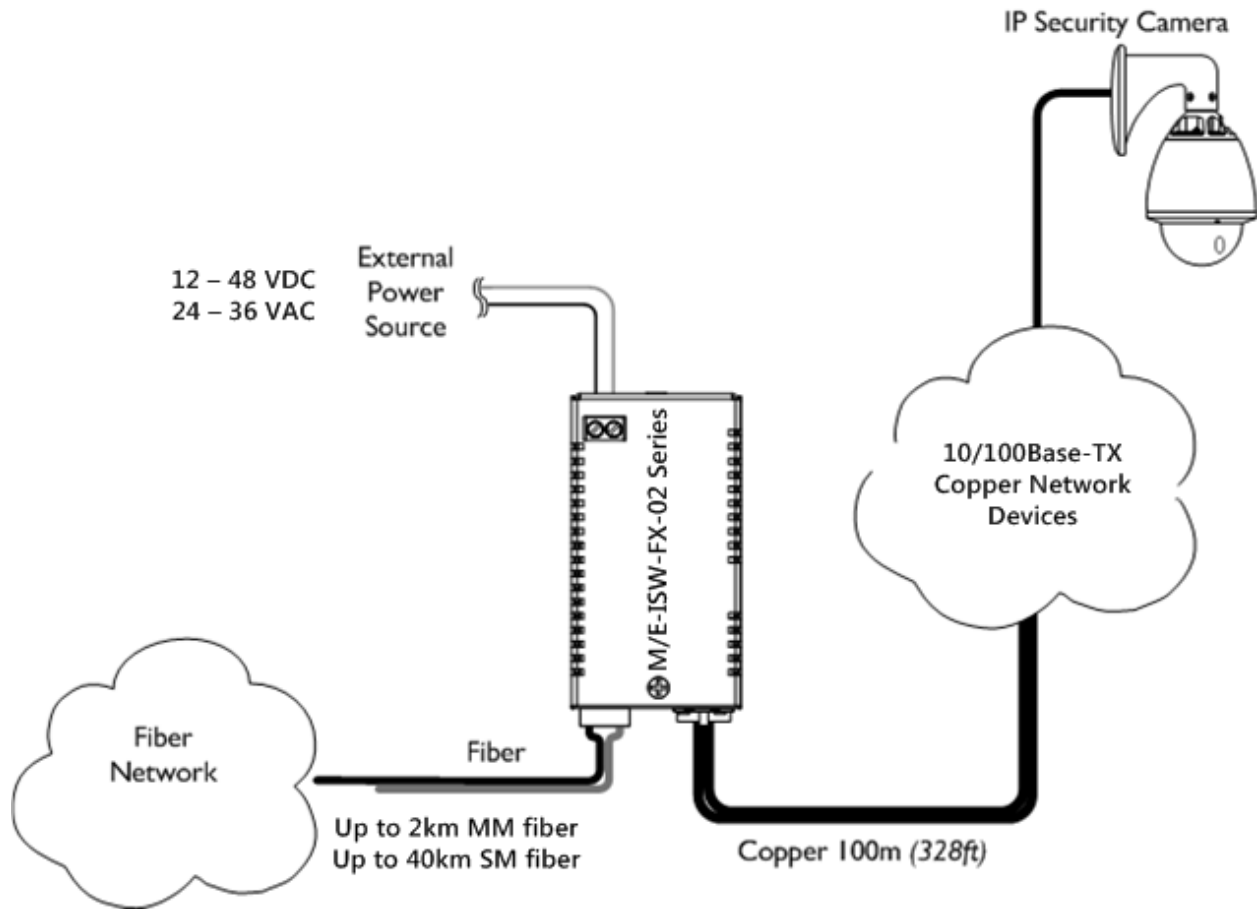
IP Security Camera

12 – 48 VDC
24 – 36 VAC

External
Power
Source

M/E-ISW-FX-02 Series

10/100Base-TX
Copper Network
Devices

Fiber
Network

Fiber

Up to 2km MM fiber
Up to 40km SM fiber

Copper 100m *(328ft)*